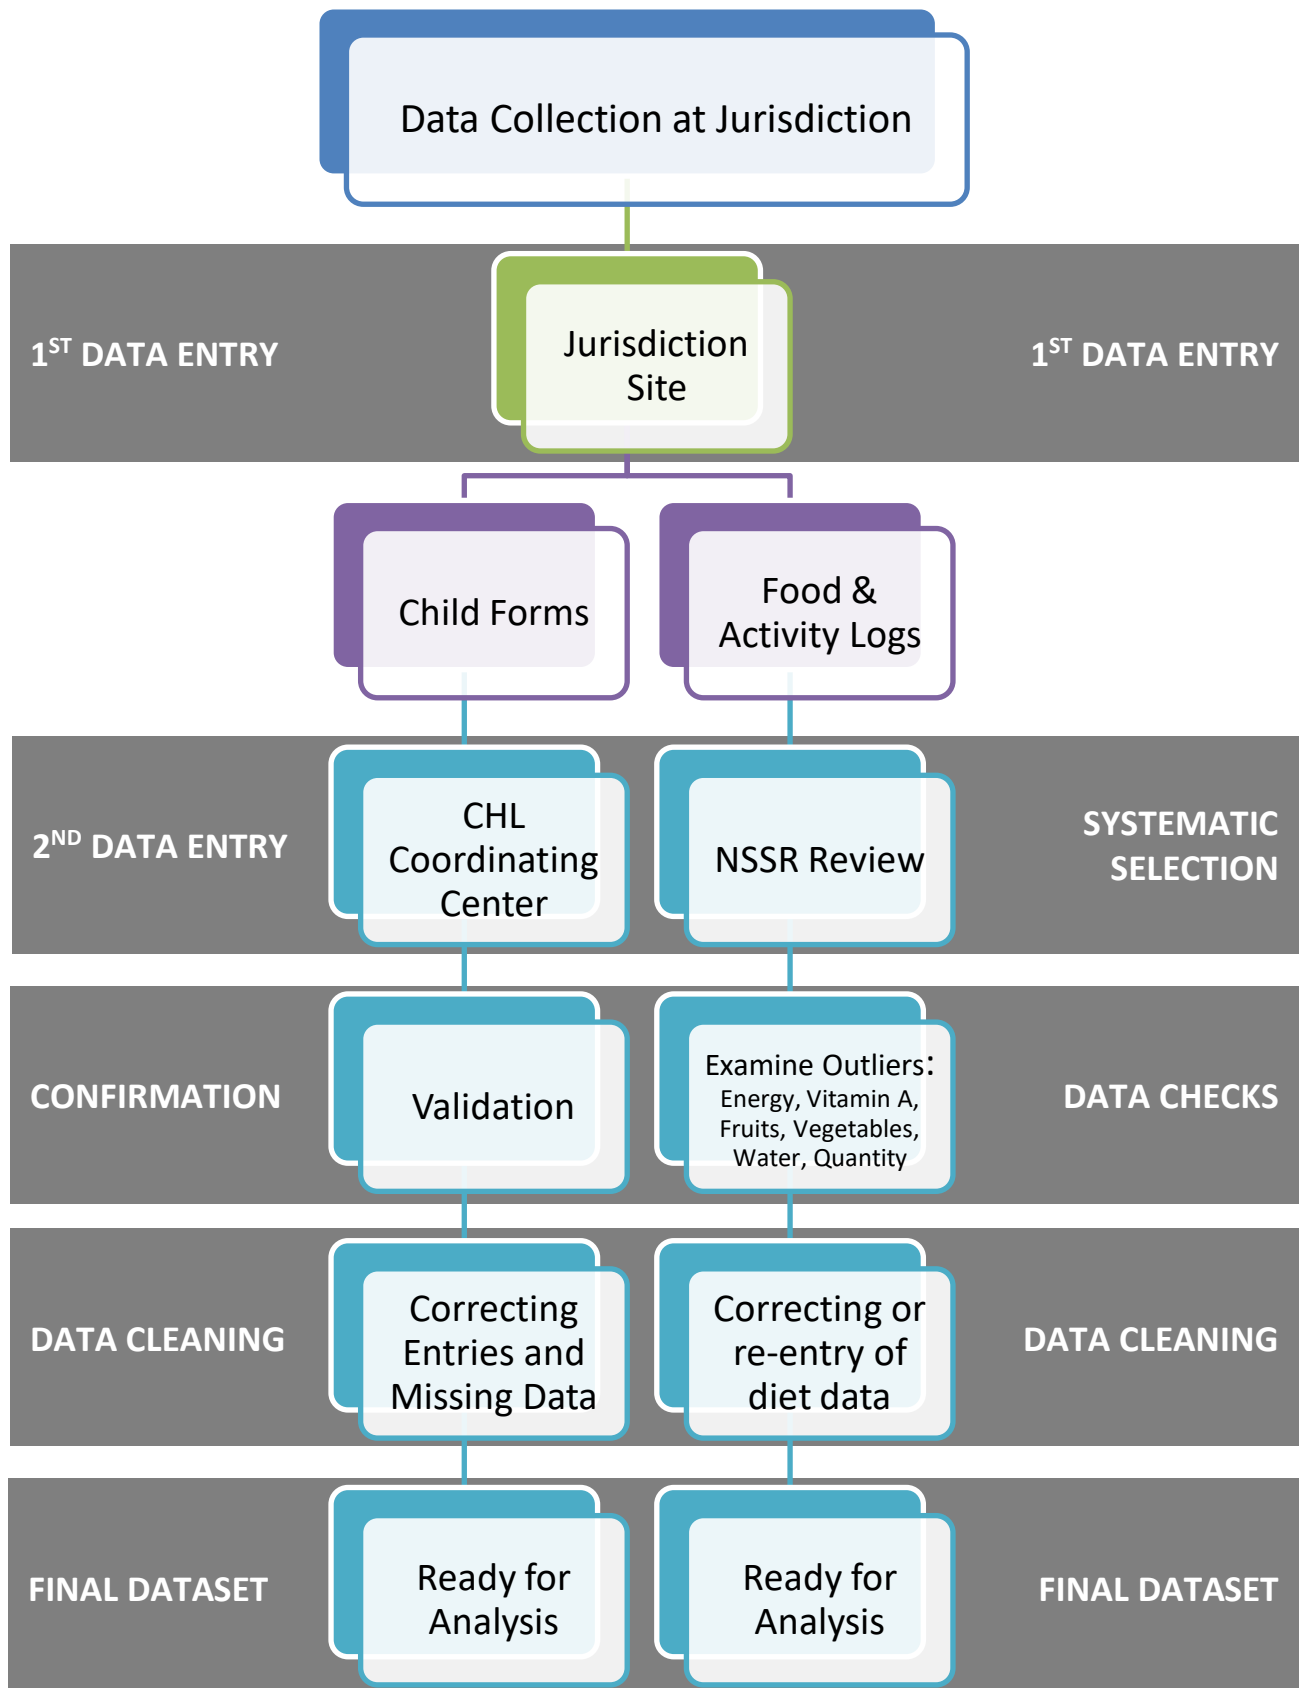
Data Collection at Jurisdiction

1$^{ST}$ DATA ENTRY

Jurisdiction Site

1$^{ST}$ DATA ENTRY

Child Forms

Food & Activity Logs

2$^{ND}$ DATA ENTRY

CHL Coordinating Center

NSSR Review

SYSTEMATIC SELECTION

CONFIRMATION

Validation

Examine Outliers: Energy, Vitamin A, Fruits, Vegetables, Water, Quantity

DATA CHECKS

DATA CLEANING

Correcting Entries and Missing Data

Correcting or re-entry of diet data

DATA CLEANING

FINAL DATASET

Ready for Analysis

Ready for Analysis

FINAL DATASET